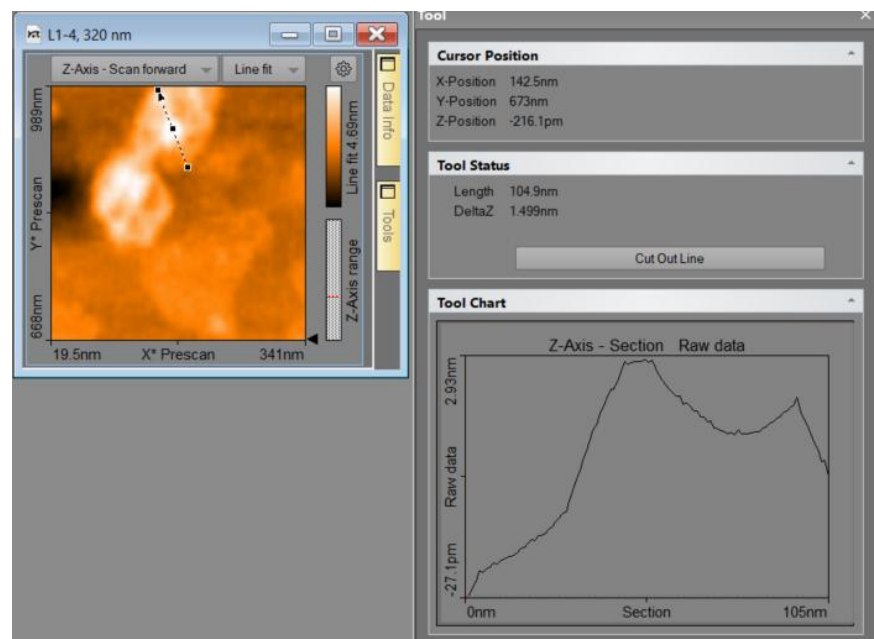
L1-4, 320 nm

Z-Axis - Scan forward
Line fit

989nm
Y* Prescan
668nm
19.5nm
X* Prescan
341nm

Line fit 4.69nm
Z-Axis range

Data Info
Tools

Tool

Cursor Position
X-Position 142.5nm
Y-Position 673nm
Z-Position -216.1pm

Tool Status
Length 104.9nm
DeltaZ 1.499nm

Cut Out Line

Tool Chart
Z-Axis - Section Raw data
2.93nm
Raw data
-27.1pm
0nm
Section
105nm